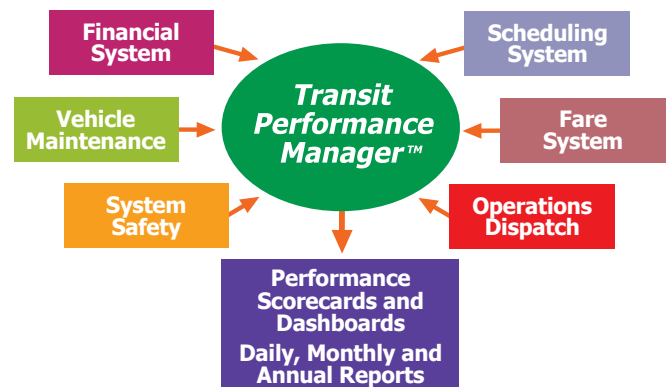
Financial System

Scheduling System

Vehicle Maintenance

Transit Performance Manager™

Fare System

System Safety

Operations Dispatch

Performance Scorecards and Dashboards

Daily, Monthly and Annual Reports